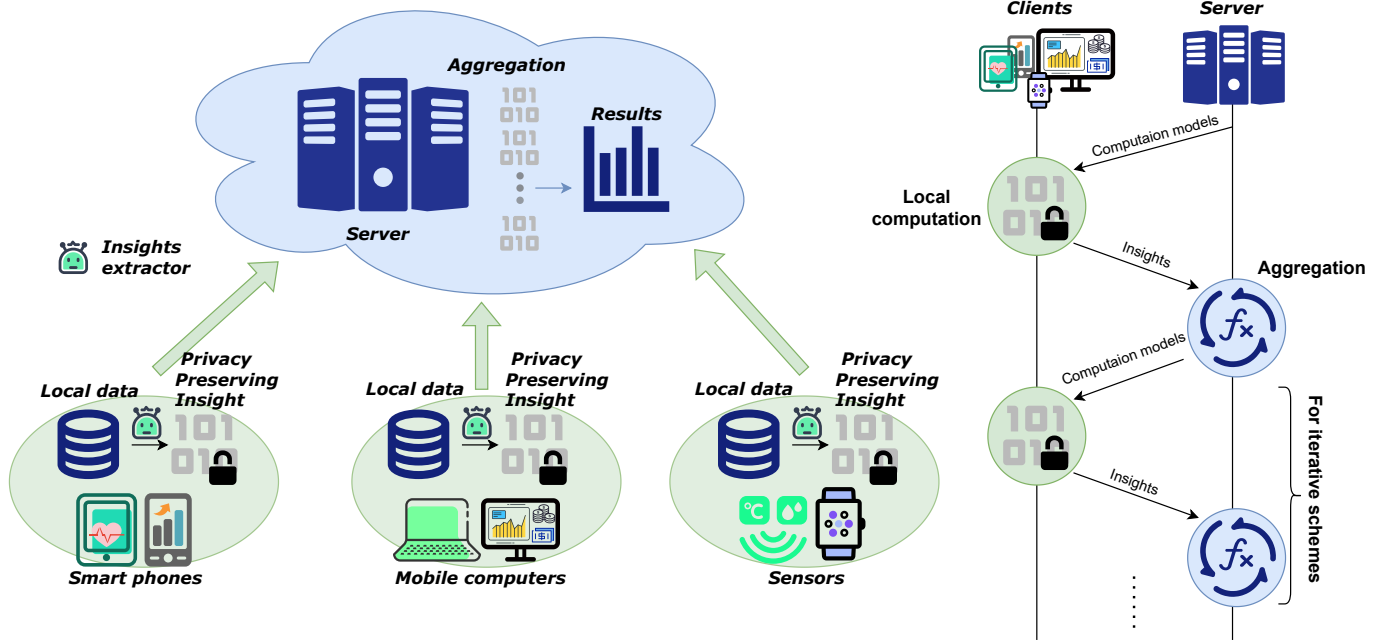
Aggregation

Results

Server

Insights extractor

Privacy Preserving Insight

Local data

Smart phones

Privacy Preserving Insight

Local data

Mobile computers

Privacy Preserving Insight

Local data

Sensors

Clients

Server

Computaion models

Local computation

Insights

Aggregation

Computaion models

Insights

For iterative schemes

$f_x$

$f_x$

101
010

°C

$